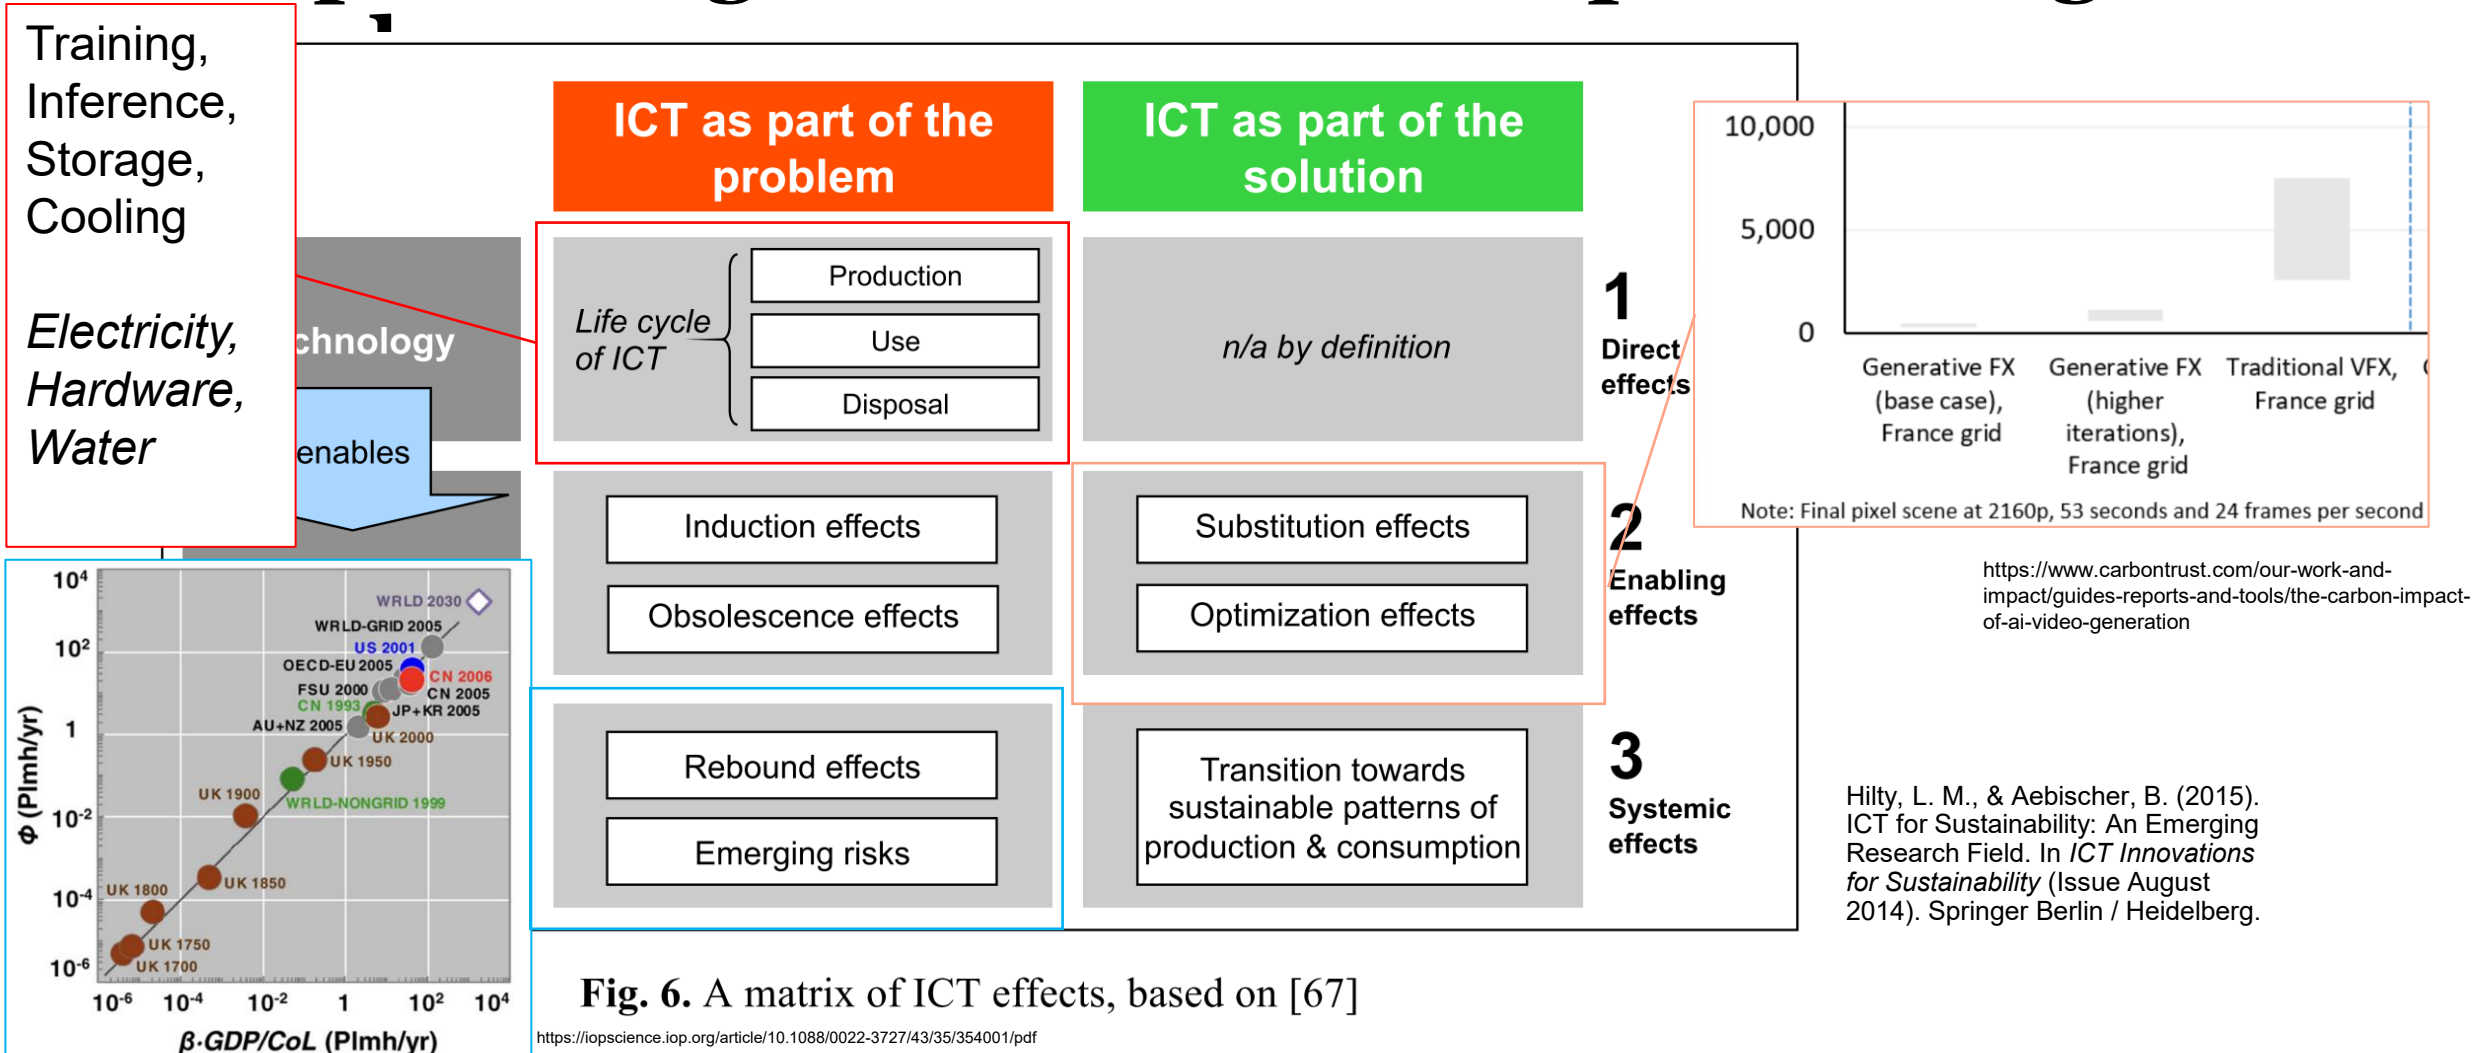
Training, Inference, Storage, Cooling

Electricity, Hardware, Water

chnology

enables

ICT as part of the problem

ICT as part of the solution

Life cycle of ICT

Production

Use

Disposal

n/a by definition

1 Direct effects

Induction effects

Obsolescence effects

Substitution effects

Optimization effects

2 Enabling effects

Rebound effects

Emerging risks

Transition towards sustainable patterns of production & consumption

3 Systemic effects

| | | |
|---|---|---|
| Generative FX (base case), France grid | Generative FX (higher iterations), France grid | Traditional VFX, France grid |

10,000
5,000
0

Note: Final pixel scene at 2160p, 53 seconds and 24 frames per second

https://www.carbontrust.com/our-work-and-impact/guides-reports-and-tools/the-carbon-impact-of-ai-video-generation

Hilty, L. M., & Aebischer, B. (2015). ICT for Sustainability: An Emerging Research Field. In *ICT Innovations for Sustainability* (Issue August 2014). Springer Berlin / Heidelberg.

$10^4$
$10^2$
1
$10^{-2}$
$10^{-4}$
$10^{-6}$
Φ (PImh/yr)
WRLD 2030
WRLD-GRID 2005
US 2001
OECD-EU 2005
CN 2006
FSU 2000
CN 2005
CN 1993
JP+KR 2005
AU+NZ 2005
UK 2000
UK 1950
UK 1900
WRLD-NONGRID 1999
UK 1850
UK 1800
UK 1750
UK 1700
$10^{-6}$ $10^{-4}$ $10^{-2}$ 1 $10^2$ $10^4$
β·GDP/CoL (PImh/yr)

Fig. 6. A matrix of ICT effects, based on [67]

https://iopscience.iop.org/article/10.1088/0022-3727/43/35/354001/pdf